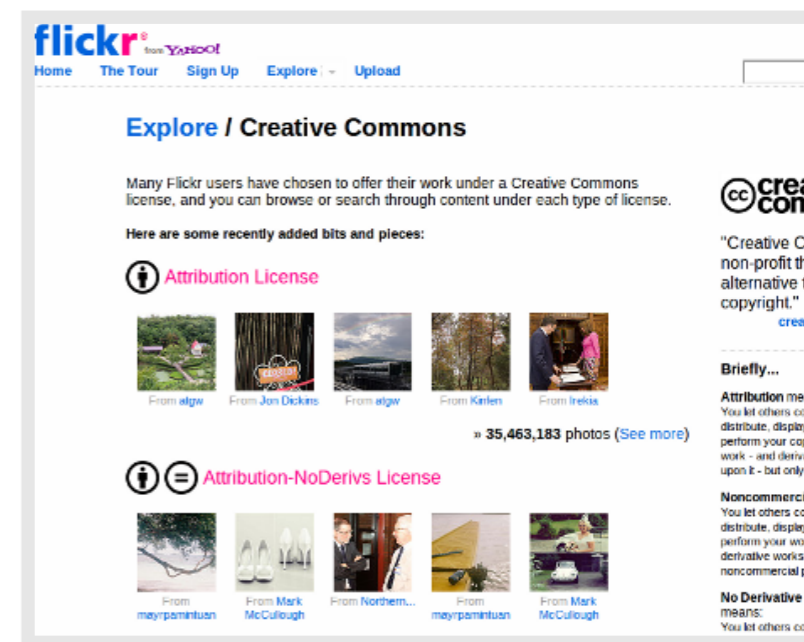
flickr® from YAHOO!

Home The Tour Sign Up Explore Upload

Explore / Creative Commons

Many Flickr users have chosen to offer their work under a Creative Commons license, and you can browse or search through content under each type of license.

Here are some recently added bits and pieces:

Attribution License

From algw From Jon Dickins From algw From Kirilen From Irekia

» 35,463,183 photos (See more)

Attribution-NoDerivs License

From mayrpamintuan From Mark McCullough From Northern... From mayrpamintuan From Mark McCullough

creat com

"Creative C non-profit th alternative t copyright."

crea

Briefly...

Attribution me You let others co distribute, display perform your cop work - and deriv upon it - but only

Noncommerci You let others co distribute, display perform your wo derivative works noncommercial p

No Derivative means: You let others co